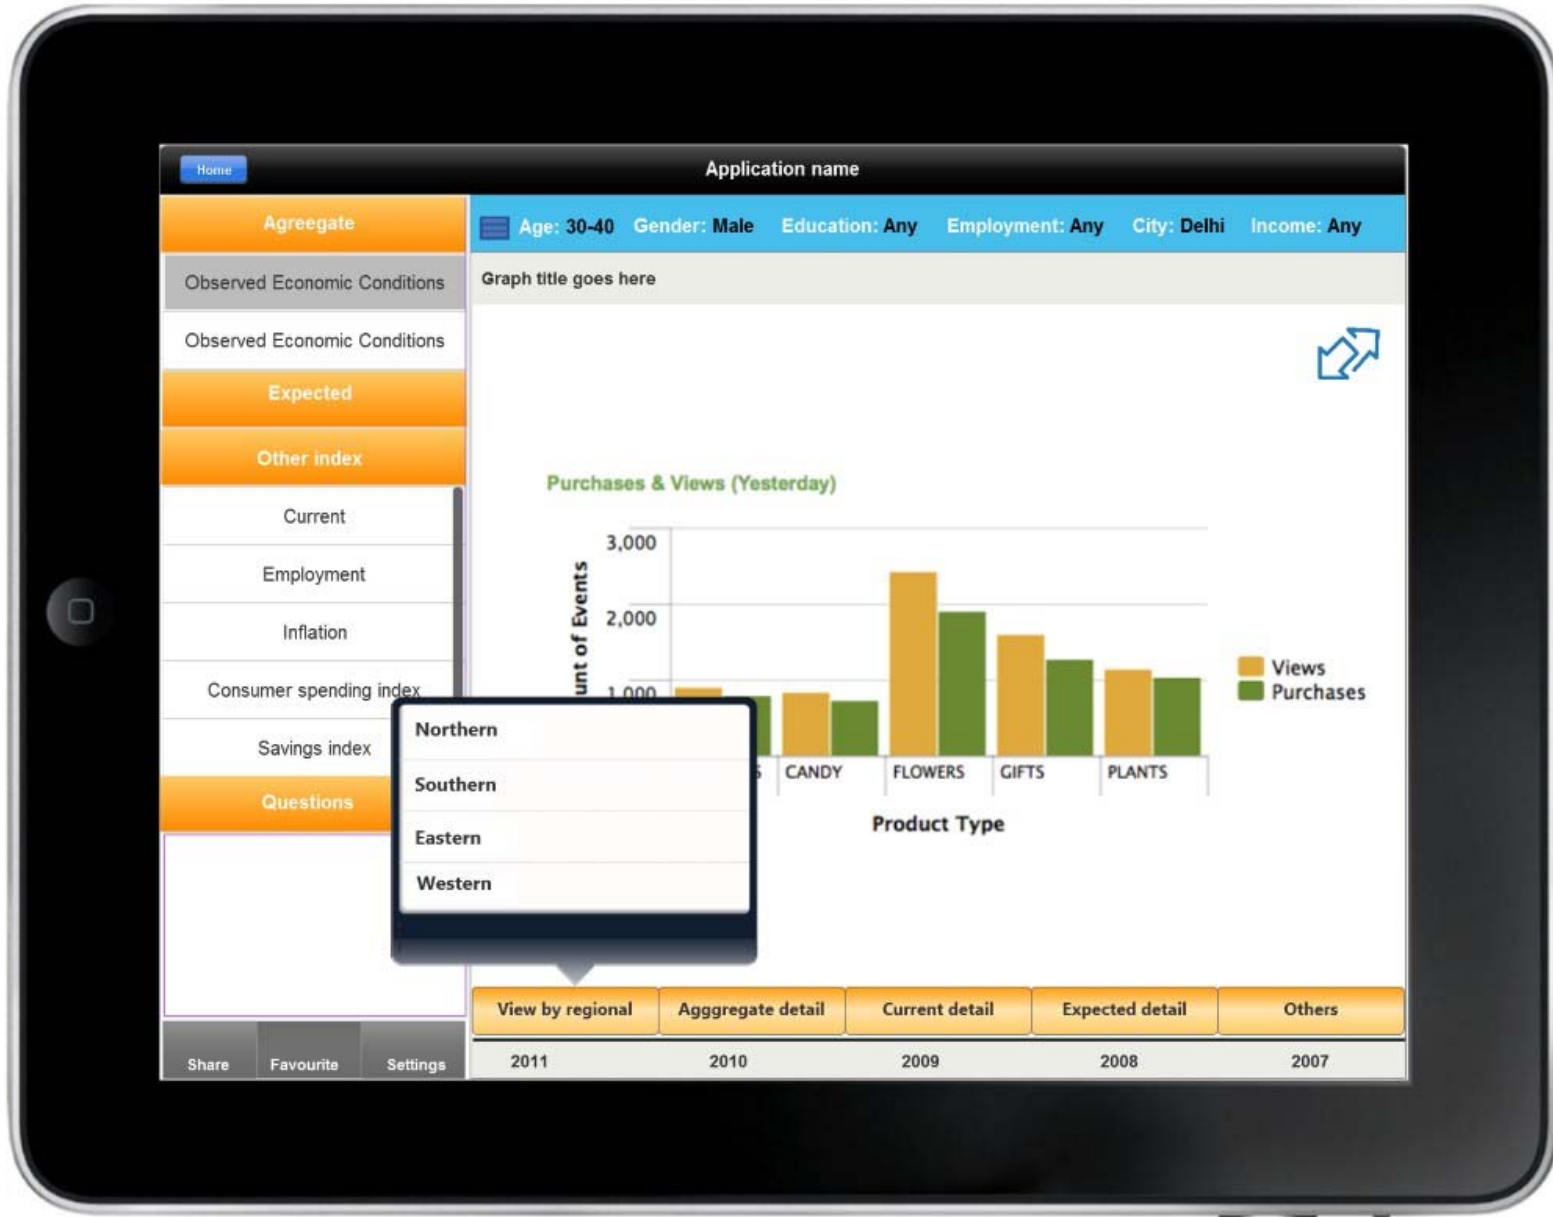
Home

Application name

Agreegate

Observed Economic Conditions

Observed Economic Conditions

Expected

Other index

Current

Employment

Inflation

Consumer spending index

Savings index

Questions

Share Favourite Settings

Age: 30-40 Gender: Male Education: Any Employment: Any City: Delhi Income: Any

Graph title goes here

Purchases & Views (Yesterday)

3,000
2,000
1,000

unt of Events

CANDY FLOWERS GIFTS PLANTS

Product Type

Views
Purchases

Northern
Southern
Eastern
Western

View by regional | Agggregate detail | Current detail | Expected detail | Others

2011 2010 2009 2008 2007